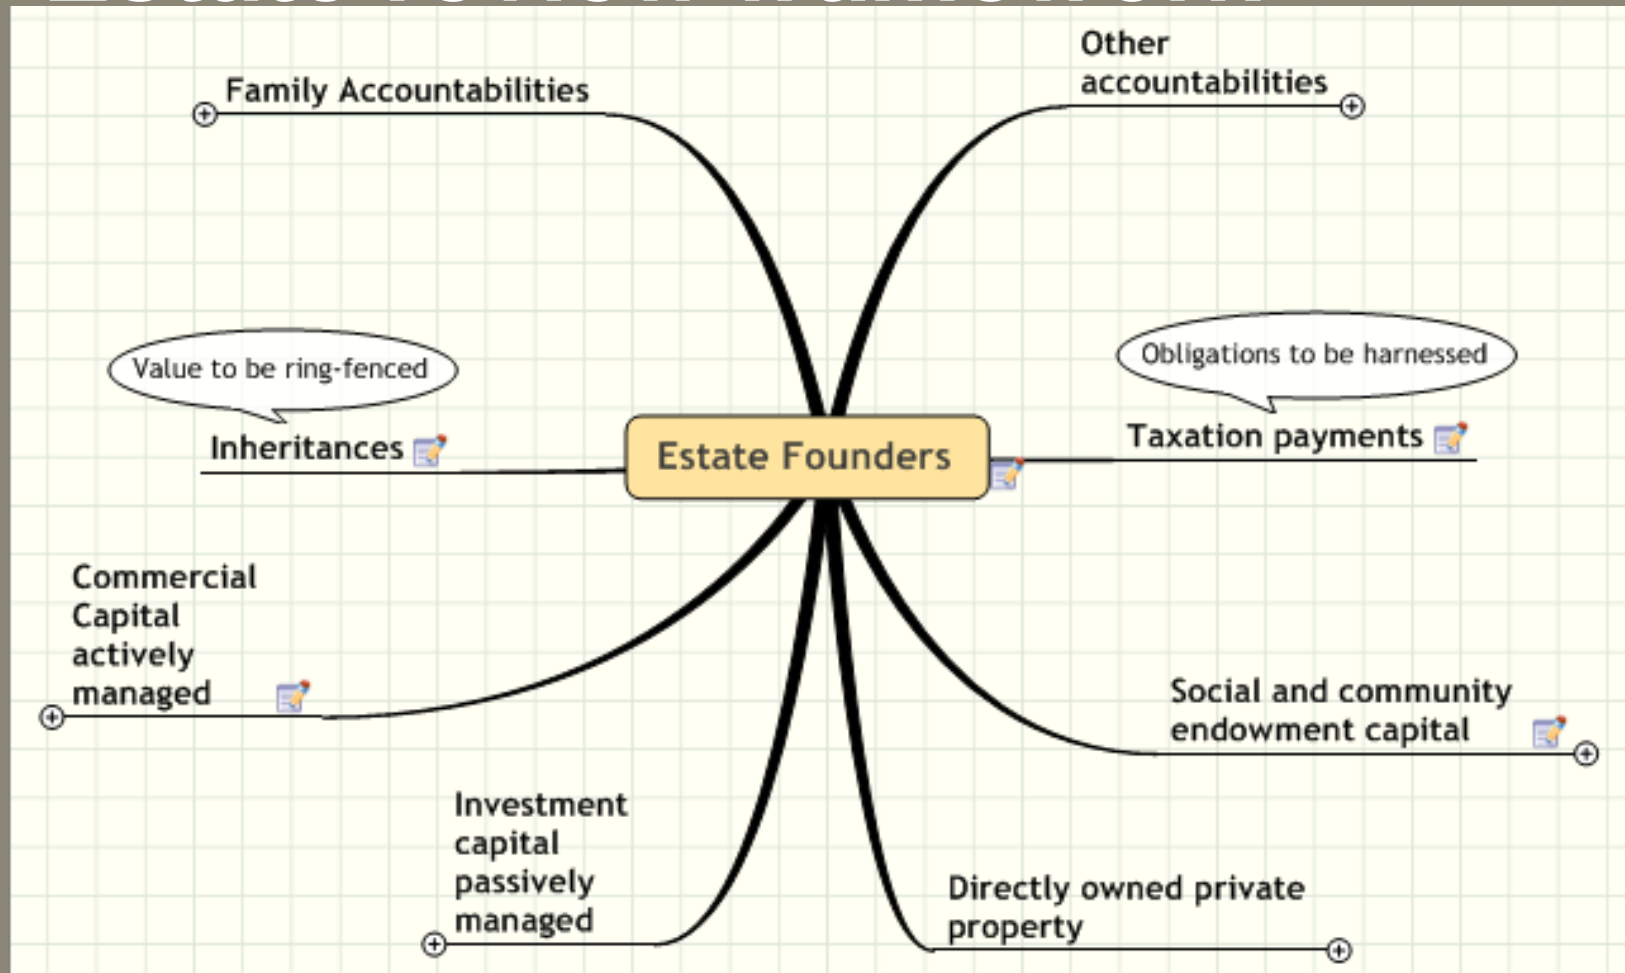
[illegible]

Family Accountabilities

Other accountabilities

Value to be ring-fenced

Obligations to be harnessed

Inheritances

Estate Founders

Taxation payments

Commercial Capital actively managed

Social and community endowment capital

Investment capital passively managed

Directly owned private property